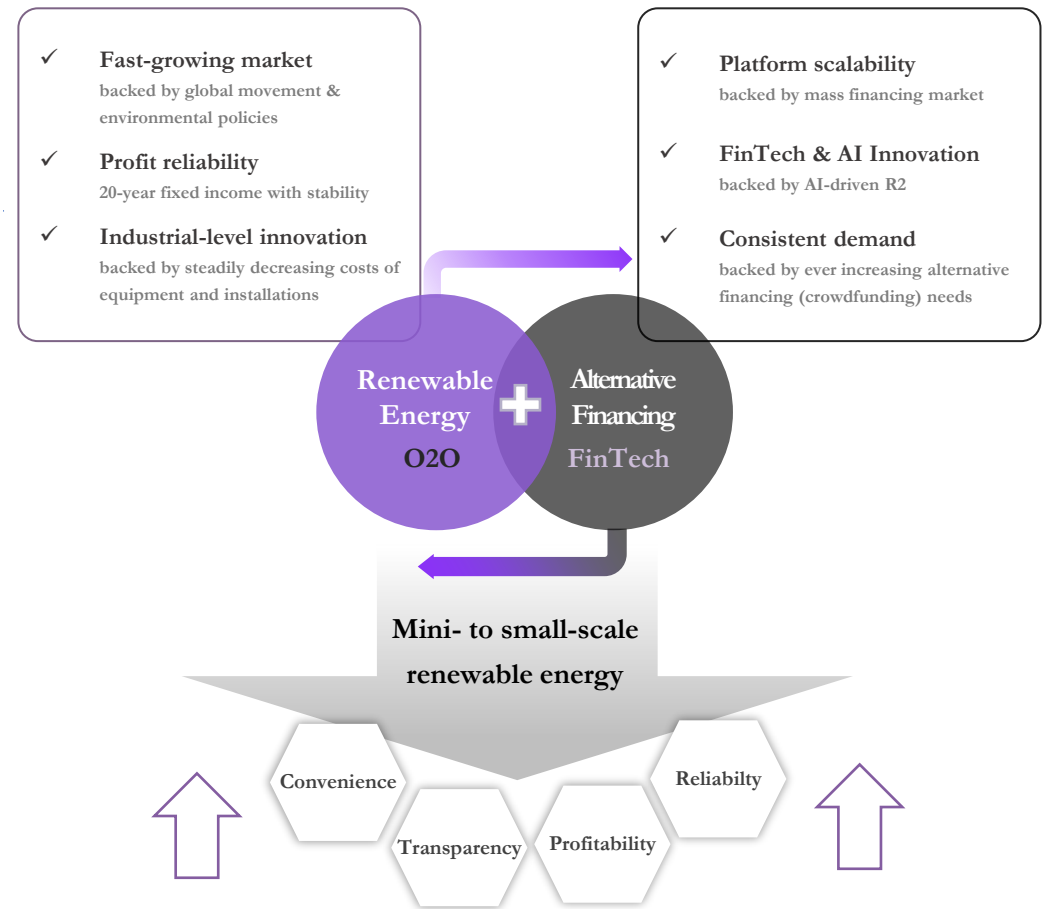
✓ Fast-growing market
backed by global movement & environmental policies

✓ Profit reliability
20-year fixed income with stability

✓ Industrial-level innovation
backed by steadily decreasing costs of equipment and installations

✓ Platform scalability
backed by mass financing market

✓ FinTech & AI Innovation
backed by AI-driven R2

✓ Consistent demand
backed by ever increasing alternative financing (crowdfunding) needs

Renewable Energy
O2O

+

Alternative Financing
FinTech

Mini- to small-scale renewable energy

Convenience

Transparency

Profitability

Reliabilty